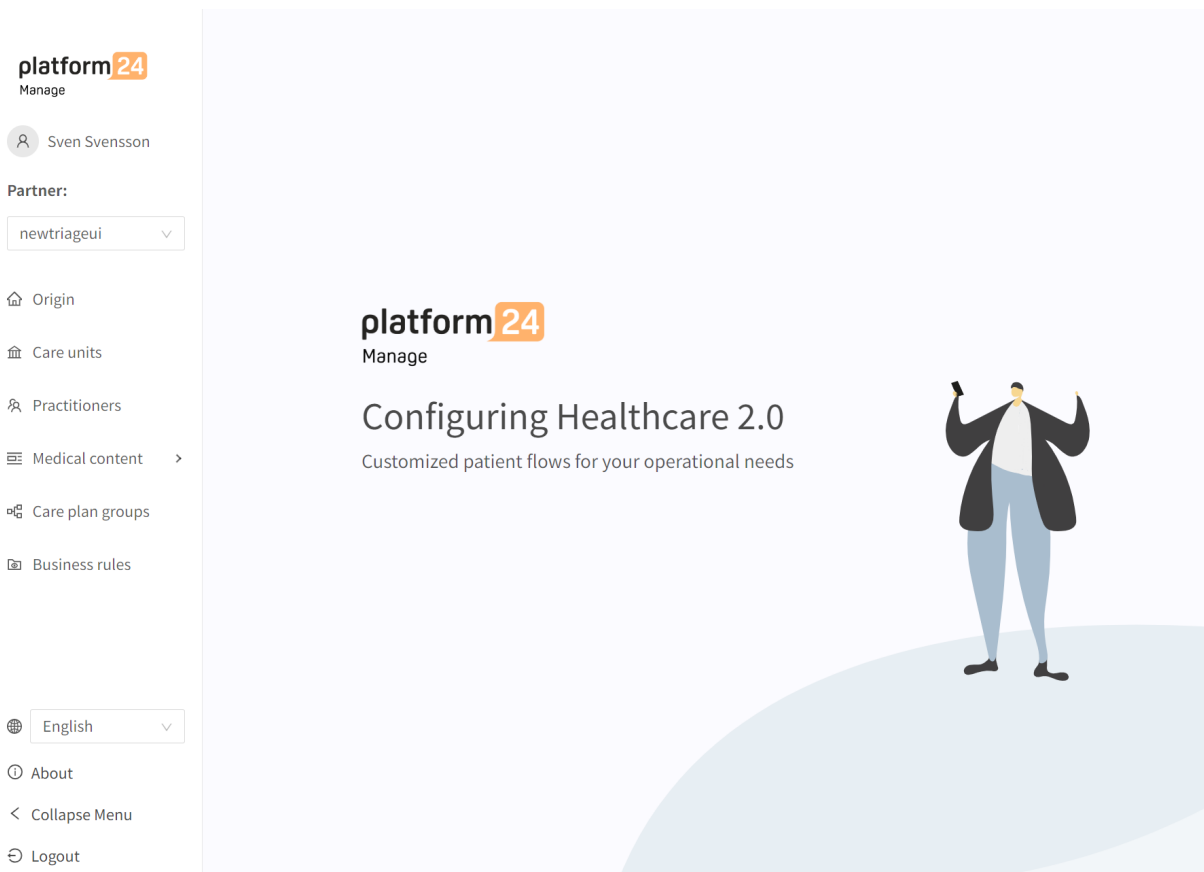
platform24
Manage

Sven Svensson

Partner:

newtriageui

Origin

Care units

Practitioners

Medical content

Care plan groups

Business rules

English

About

Collapse Menu

Logout

platform24
Manage

Configuring Healthcare 2.0

Customized patient flows for your operational needs